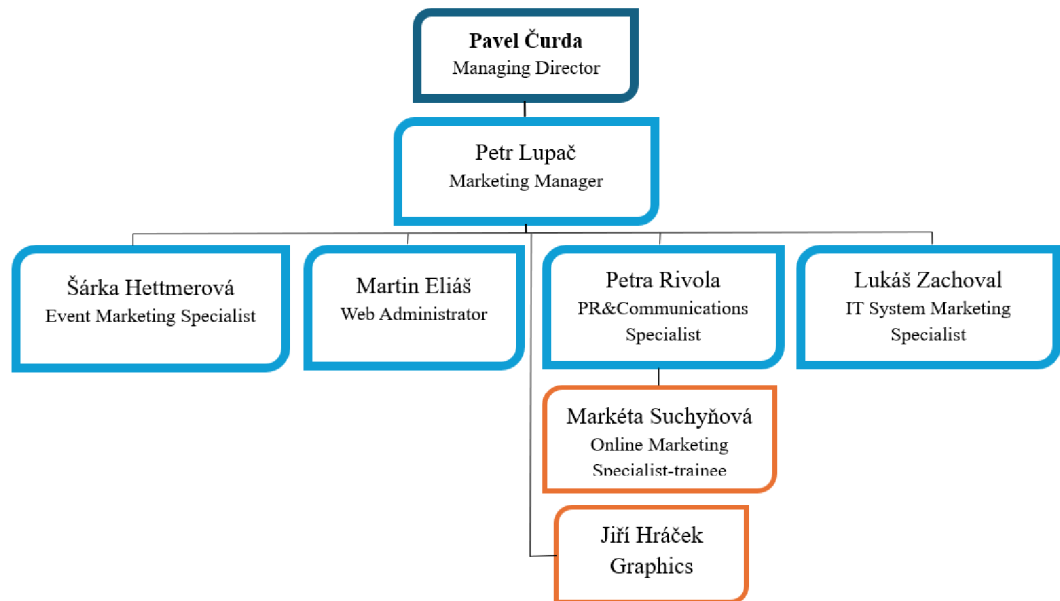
Pavel Čurda
Managing Director

Petr Lupač
Marketing Manager

Šárka Hettmerová
Event Marketing Specialist

Martin Eliáš
Web Administrator

Petra Rivola
PR&Communications Specialist

Lukáš Zachoval
IT System Marketing Specialist

Markéta Suchyňová
Online Marketing Specialist-trainee

Jiří Hráček
Graphics